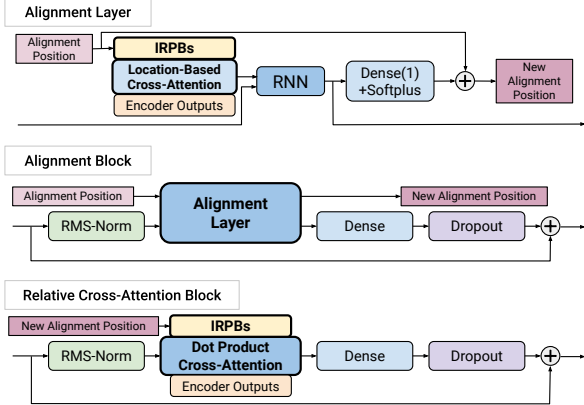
Alignment Layer

Alignment Position

IRPBs

Location-Based Cross-Attention

Encoder Outputs

RNN

Dense(1) +Softplus

$+$

New Alignment Position

Alignment Block

Alignment Position

RMS-Norm

Alignment Layer

New Alignment Position

Dense

Dropout

$+$

Relative Cross-Attention Block

New Alignment Position

IRPBs

RMS-Norm

Dot Product Cross-Attention

Encoder Outputs

Dense

Dropout

$+$